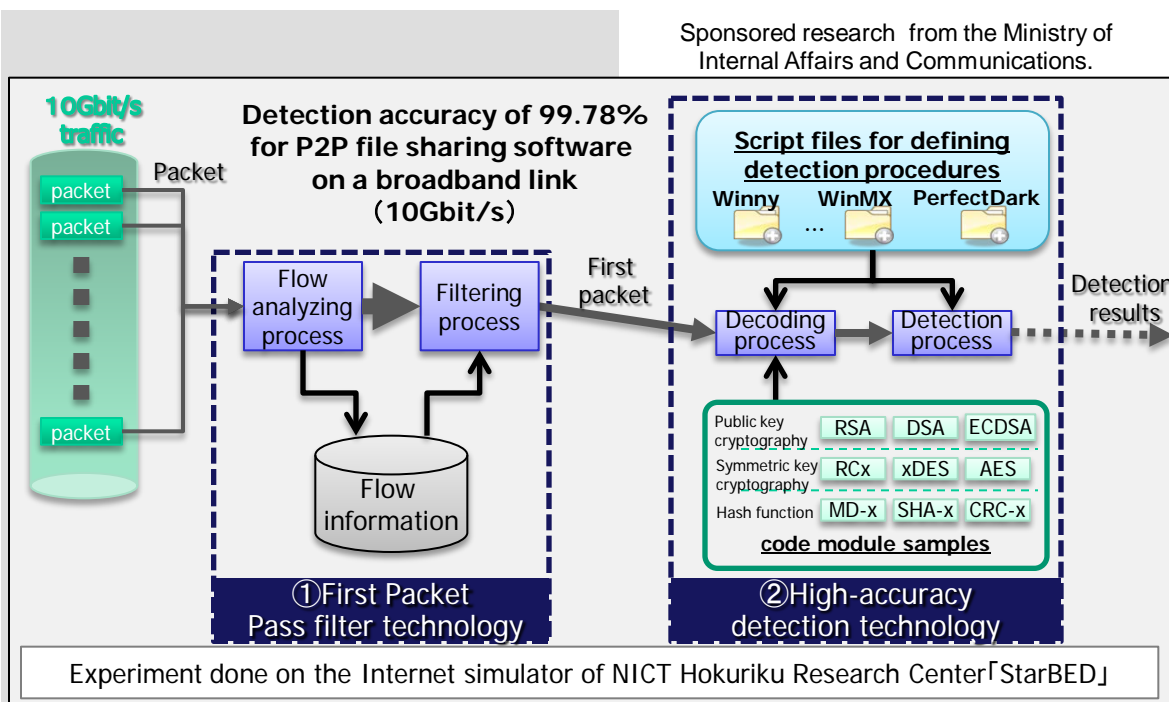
Sponsored research from the Ministry of Internal Affairs and Communications.

10Gbit/s traffic

Packet

packet

packet

packet

Detection accuracy of 99.78% for P2P file sharing software on a broadband link (10Gbit/s)

Flow analyzing process

Filtering process

Flow information

First packet

Script files for defining detection procedures

Winny

WinMX

...

PerfectDark

Decoding process

Detection process

Detection results

Public key cryptography

RSA

DSA

ECDSA

Symmetric key cryptography

RCx

xDES

AES

Hash function

MD-x

SHA-x

CRC-x

code module samples

①First Packet Pass filter technology

②High-accuracy detection technology

Experiment done on the Internet simulator of NICT Hokuriku Research Center「StarBED」